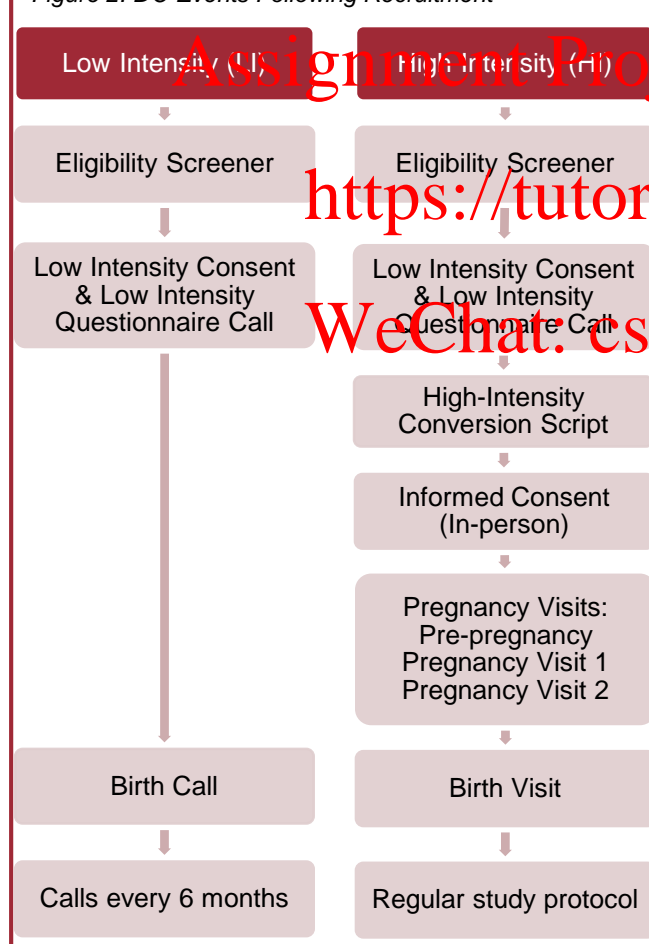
Figure 2. DC Events Following Recruitment

Assignment Pro
https://tutor
WeChat: cs

Low Intensity (LI)

Eligibility Screener

Low Intensity Consent & Low Intensity Questionnaire Call

Birth Call

Calls every 6 months

High Intensity (HI)

Eligibility Screener

Low Intensity Consent & Low Intensity Questionnaire Call

High-Intensity Conversion Script

Informed Consent (In-person)

Pregnancy Visits: Pre-pregnancy Pregnancy Visit 1 Pregnancy Visit 2

Birth Visit

Regular study protocol